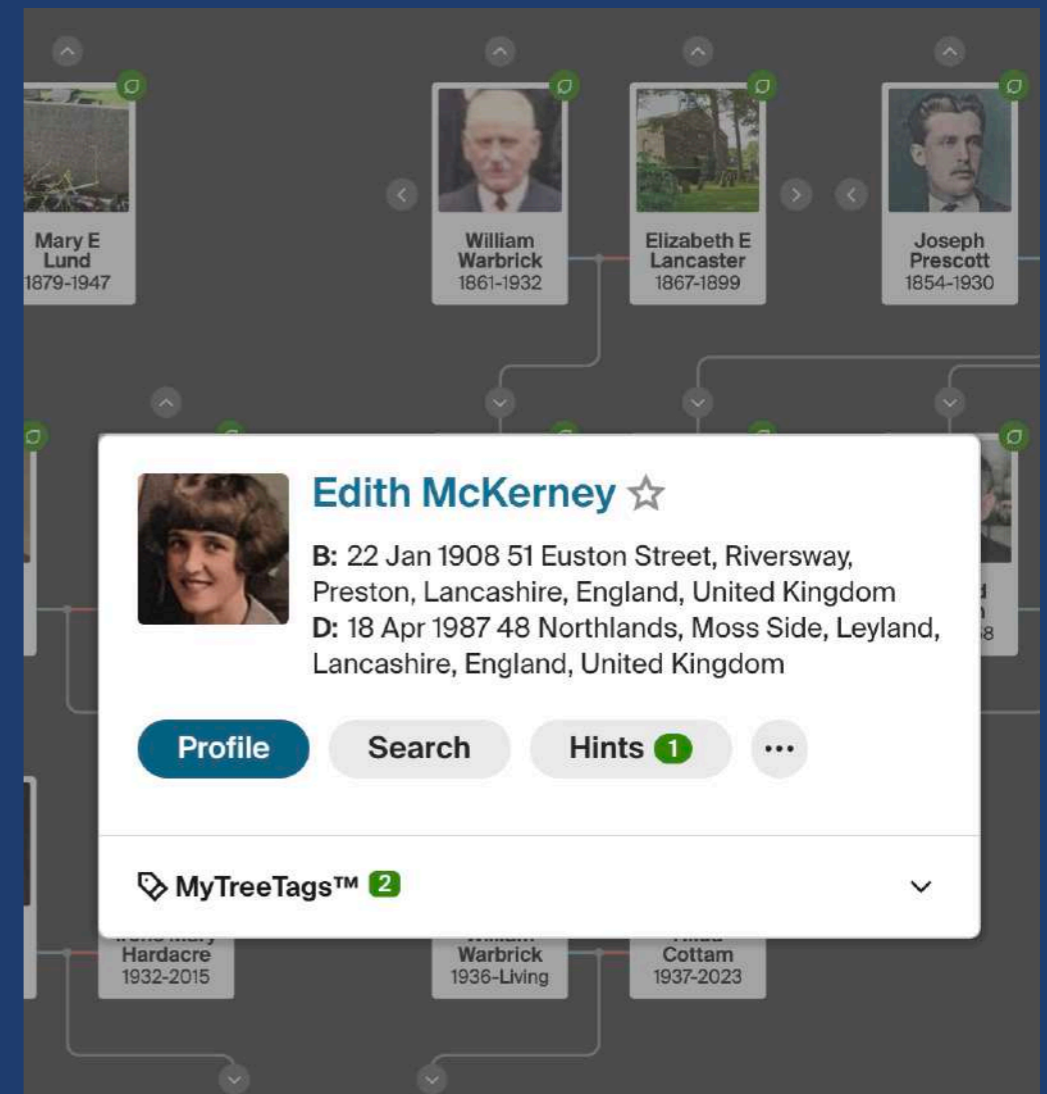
Mary E Lund
1879-1947

William Warbrick
1861-1932

Elizabeth E Lancaster
1867-1899

Joseph Prescott
1854-1930

Edith McKerney ☆

B: 22 Jan 1908 51 Euston Street, Riversway, Preston, Lancashire, England, United Kingdom
D: 18 Apr 1987 48 Northlands, Moss Side, Leyland, Lancashire, England, United Kingdom

Profile Search Hints 1 ···

MyTreeTags™ 2

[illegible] Hardacre
1932-2015

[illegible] Warbrick
1936-Living

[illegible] Cottam
1937-2023